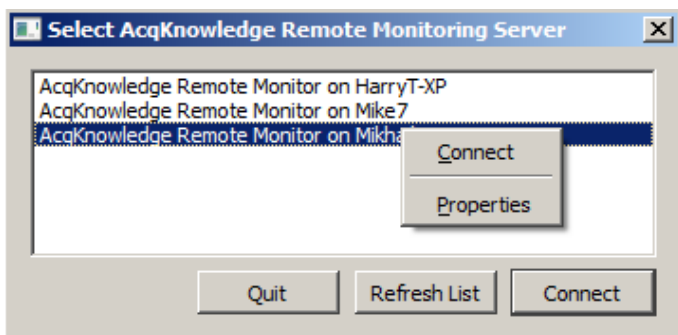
Select AcqKnowledge Remote Monitoring Server

AcqKnowledge Remote Monitor on HarryT-XP
AcqKnowledge Remote Monitor on Mike7
AcqKnowledge Remote Monitor on Mikha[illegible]

Connect
Properties

Quit
Refresh List
Connect